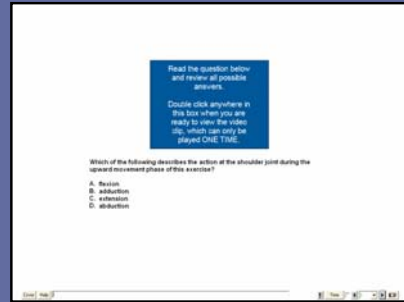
Read the question below and review all possible answers.

Double click anywhere in this box when you are ready to view the video clip, which can only be played ONE TIME.

Which of the following describes the action at the shoulder joint during the upward movement phase of this exercise?

A. flexion
B. adduction
C. extension
D. abduction

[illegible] Help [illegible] Time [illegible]